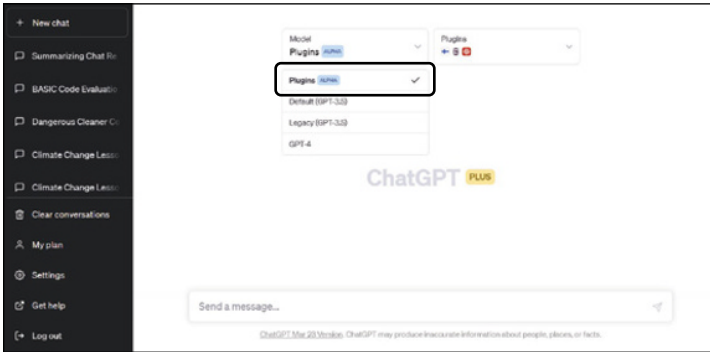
+ New chat

Summarizing Chat Re

BASIC Code Evaluatio

Dangerous Cleaner Co

Climate Change Lesso

Climate Change Lesso

Clear conversations

My plan

Settings

Get help

Log out

Model
Plugins ALPHA

Plugins

Plugins ALPHA

Default (GPT-3.5)

Legacy (GPT-3.5)

GPT-4

ChatGPT PLUS

Send a message...

ChatGPT Mar 23 Version. ChatGPT may produce inaccurate information about people, places, or facts.